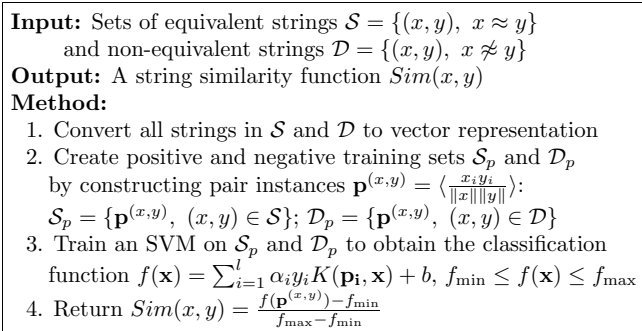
**Input:** Sets of equivalent strings $\mathcal{S} = \{(x, y),\ x \approx y\}$ and non-equivalent strings $\mathcal{D} = \{(x, y),\ x \not\approx y\}$
**Output:** A string similarity function $Sim(x, y)$
**Method:**
1. Convert all strings in $\mathcal{S}$ and $\mathcal{D}$ to vector representation
2. Create positive and negative training sets $\mathcal{S}_p$ and $\mathcal{D}_p$ by constructing pair instances $\mathbf{p}^{(x,y)} = \langle \frac{x_i y_i}{\|x\| \|y\|} \rangle$:
$\mathcal{S}_p = \{\mathbf{p}^{(x,y)},\ (x, y) \in \mathcal{S}\}$; $\mathcal{D}_p = \{\mathbf{p}^{(x,y)},\ (x, y) \in \mathcal{D}\}$
3. Train an SVM on $\mathcal{S}_p$ and $\mathcal{D}_p$ to obtain the classification function $f(\mathbf{x}) = \sum_{i=1}^{l} \alpha_i y_i K(\mathbf{p_i}, \mathbf{x}) + b$, $f_{\min} \leq f(\mathbf{x}) \leq f_{\max}$
4. Return $Sim(x, y) = \frac{f(\mathbf{p}^{(x,y)}) - f_{\min}}{f_{\max} - f_{\min}}$